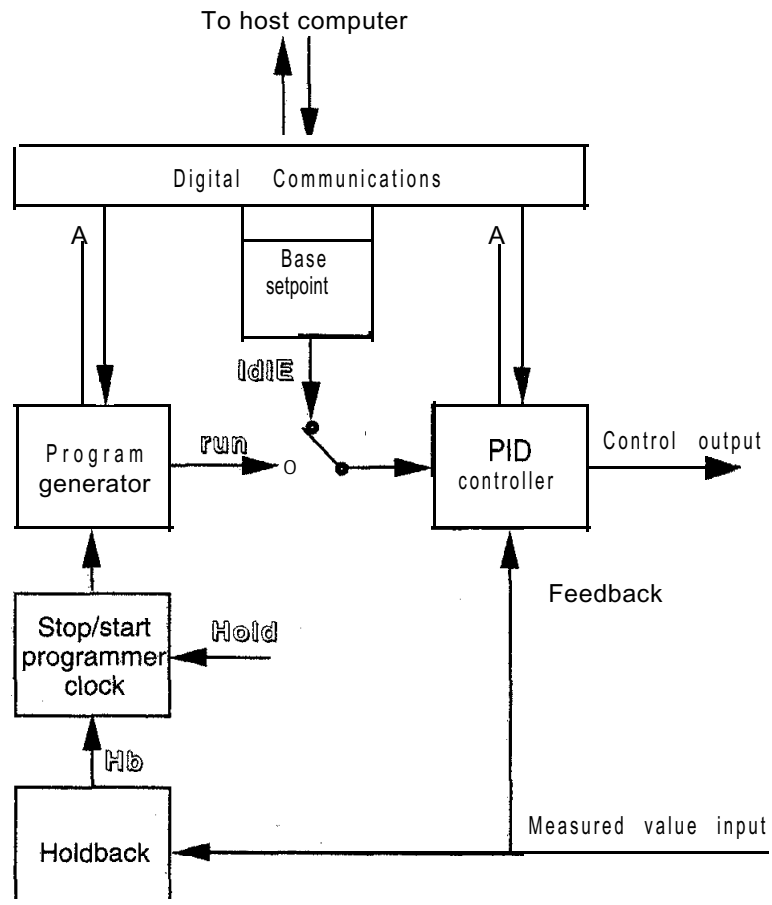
To host computer

Digital Communications

A

Base setpoint

A

IdlE

Program generator

run

o

PID controller

Control output

Feedback

Stop/start programmer clock

Hold

Hb

Measured value input

Holdback